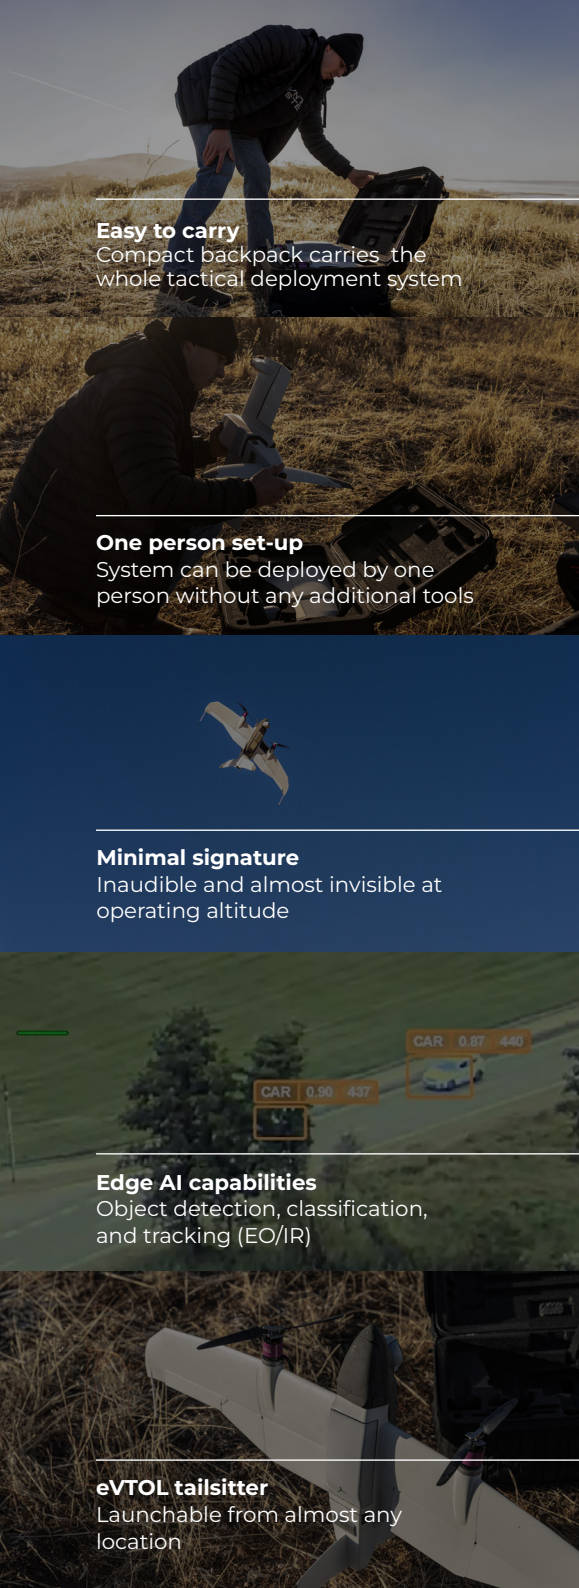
Easy to carry
Compact backpack carries the whole tactical deployment system

One person set-up
System can be deployed by one person without any additional tools

Minimal signature
Inaudible and almost invisible at operating altitude

CAR 0.87 440
CAR 0.90 437

Edge AI capabilities
Object detection, classification, and tracking (EO/IR)

eVTOL tailsitter
Launchable from almost any location